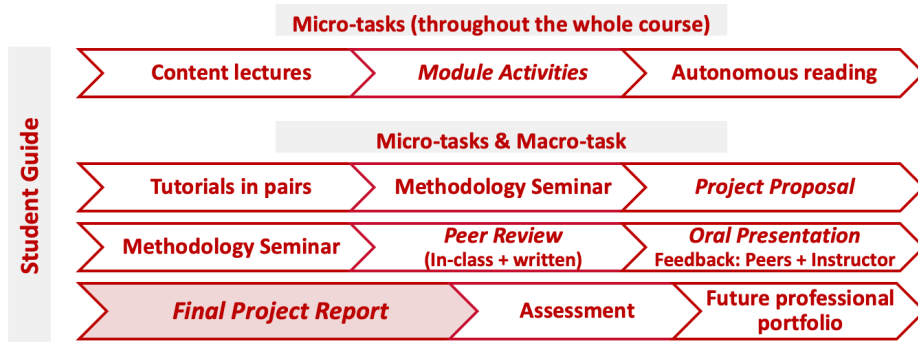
Student Guide

Micro-tasks (throughout the whole course)

Content lectures

Module Activities

Autonomous reading

Micro-tasks & Macro-task

Tutorials in pairs

Methodology Seminar

Project Proposal

Methodology Seminar

Peer Review
(In-class + written)

Oral Presentation
Feedback: Peers + Instructor

Final Project Report

Assessment

Future professional portfolio